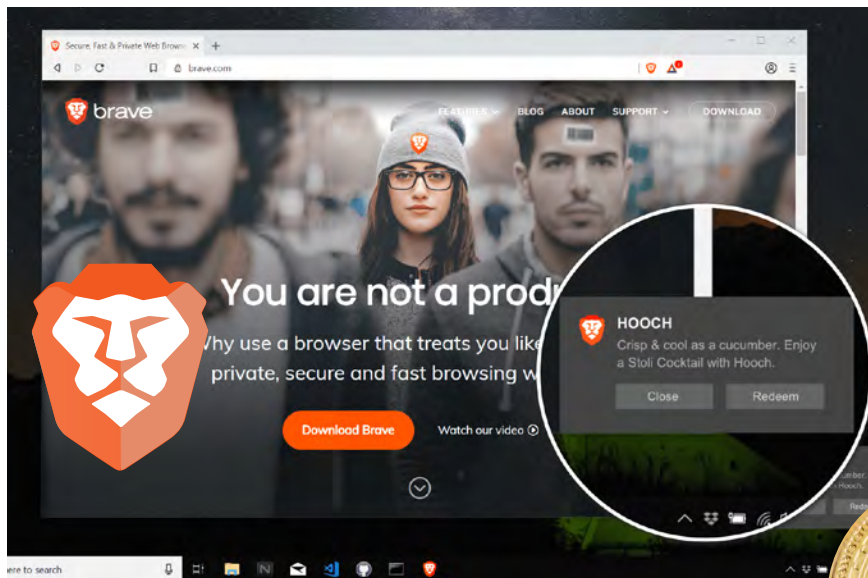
Secure, Fast & Private Web Browse ×

brave.com

brave

FEATURES BLOG ABOUT SUPPORT DOWNLOAD

You are not a prod

Why use a browser that treats you like

private, secure and fast browsing w

Download Brave

Watch our video

HOOCH

Crisp & cool as a cucumber. Enjoy a Stoli Cocktail with Hooch.

Close

Redeem

ere to search